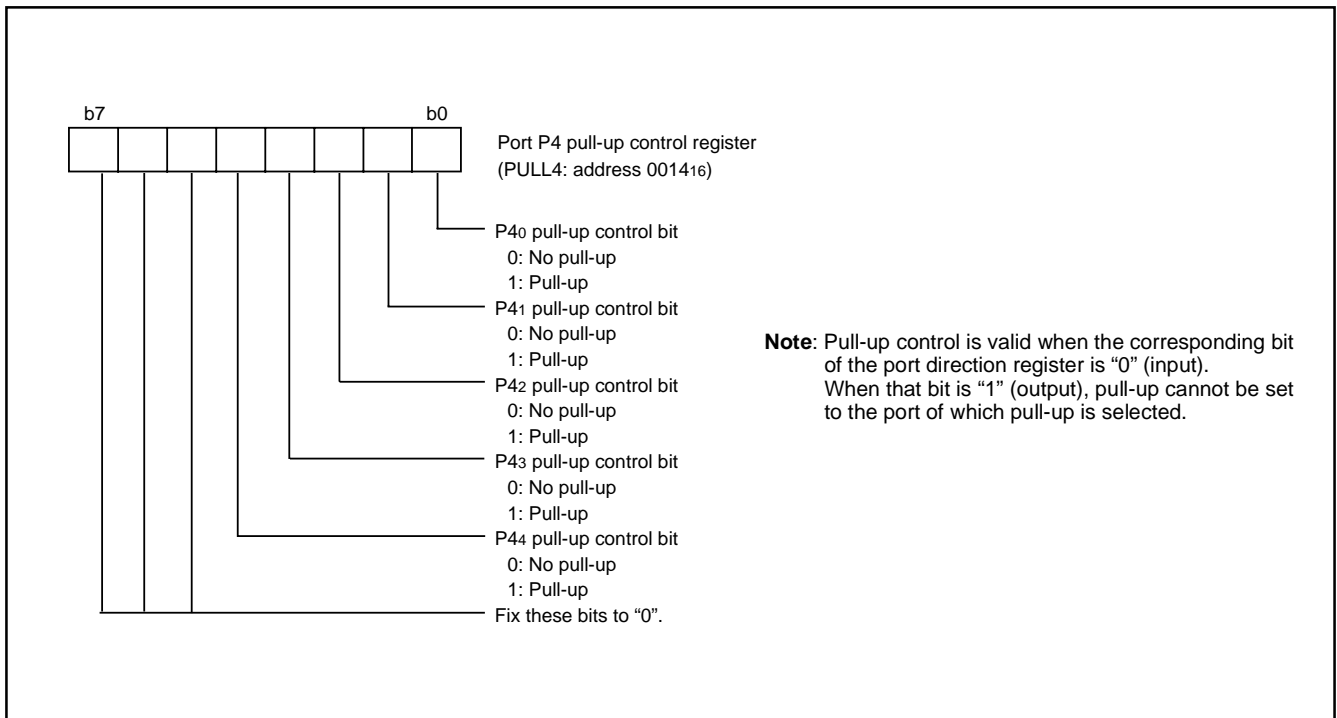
b7

b0

Port P4 pull-up control register (PULL4: address $0014_{16}$)

$P4_0$ pull-up control bit
0: No pull-up
1: Pull-up

$P4_1$ pull-up control bit
0: No pull-up
1: Pull-up

$P4_2$ pull-up control bit
0: No pull-up
1: Pull-up

$P4_3$ pull-up control bit
0: No pull-up
1: Pull-up

$P4_4$ pull-up control bit
0: No pull-up
1: Pull-up

Fix these bits to “0”.

**Note**: Pull-up control is valid when the corresponding bit of the port direction register is “0” (input). When that bit is “1” (output), pull-up cannot be set to the port of which pull-up is selected.